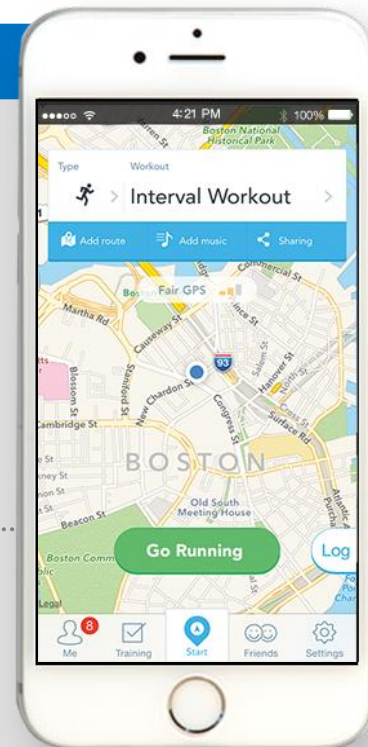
4:21 PM 100%

Boston National Historical Park

Type Workout

Interval Workout

Add route Add music Sharing

Fair GPS

Martha Rd

Causeway St

Commercial St

Blossom St

Staniford St

New Chardon St

93

Congress St

Hanover St

Salem St

Cambridge St

Surface Rd

BOSTON

Beacon St

Old South Meeting House

Boston Comm

Go Running

Log

Legal

8

Me Training Start Friends Settings